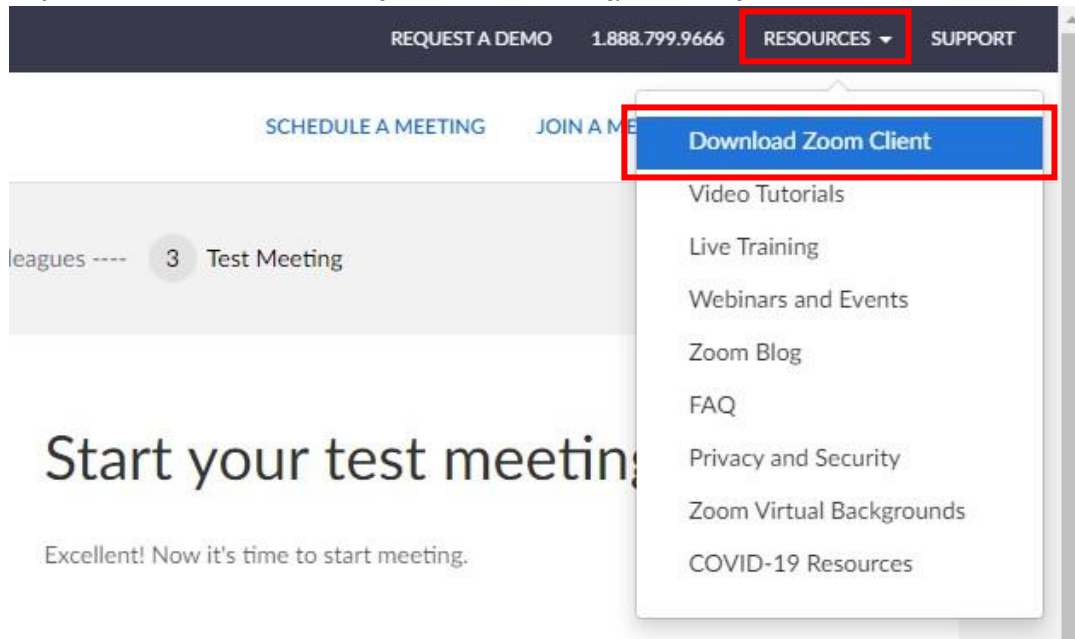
REQUEST A DEMO 1.888.799.9666 RESOURCES ▾ SUPPORT

SCHEDULE A MEETING JOIN A ME

Download Zoom Client
Video Tutorials
Live Training
Webinars and Events
Zoom Blog
FAQ
Privacy and Security
Zoom Virtual Backgrounds
COVID-19 Resources

leagues ---- 3 Test Meeting

Start your test meetin

Excellent! Now it's time to start meeting.